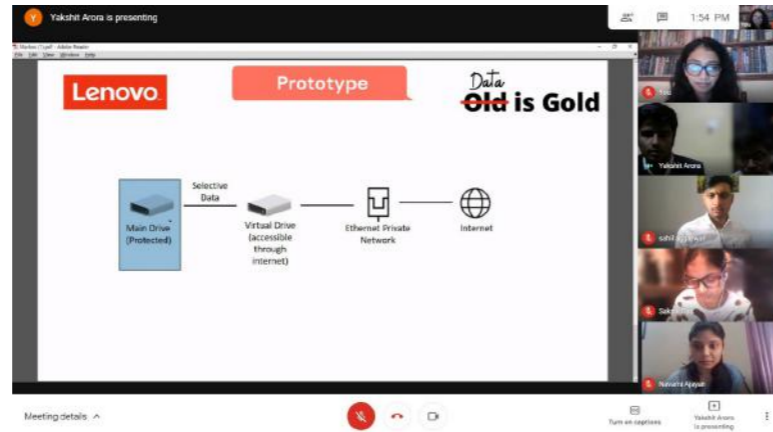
Y Yakshit Arora is presenting

1:54 PM

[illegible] - Adobe Reader
File Edit View Window Help

Lenovo

Prototype

Data
~~Old~~ is Gold

Main Drive (Protected)

Selective Data

Virtual Drive (accessible through internet)

Ethernet Private Network

Internet

You

Yakshit Arora

sahil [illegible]

Sak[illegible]

Navami Ajayan

Meeting details ^

Turn on captions

Yakshit Arora is presenting